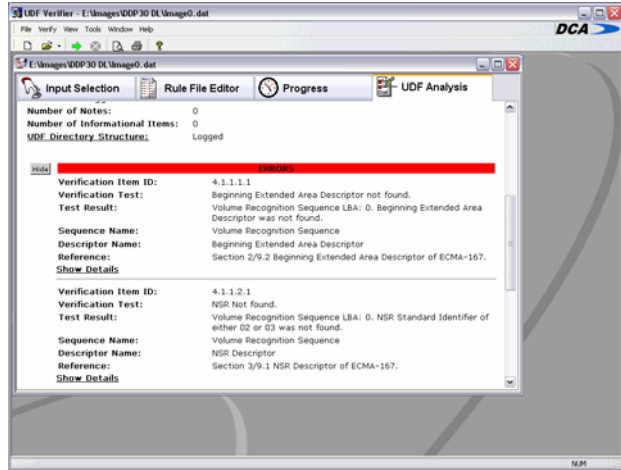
UDF Verifier - E:\Images\DDP30 DL\Image0.dat

File Verify View Tools Window Help

DCA

E:\Images\DDP30 DL\Image0.dat

Input Selection

Rule File Editor

Progress

UDF Analysis

Number of Notes: 0
Number of Informational Items: 0
UDF Directory Structure: Logged

Hide

ERRORS

| | |
|---|---|
| Verification Item ID: | 4.1.1.1.1 |
| Verification Test: | Beginning Extended Area Descriptor not found. |
| Test Result: | Volume Recognition Sequence LBA: 0. Beginning Extended Area Descriptor was not found. |
| Sequence Name: | Volume Recognition Sequence |
| Descriptor Name: | Beginning Extended Area Descriptor |
| Reference: | Section 2/9.2 Beginning Extended Area Descriptor of ECMA-167. |

Show Details

| | |
|---|---|
| Verification Item ID: | 4.1.1.2.1 |
| Verification Test: | NSR Not found. |
| Test Result: | Volume Recognition Sequence LBA: 0. NSR Standard Identifier of either 02 or 03 was not found. |
| Sequence Name: | Volume Recognition Sequence |
| Descriptor Name: | NSR Descriptor |
| Reference: | Section 3/9.1 NSR Descriptor of ECMA-167. |

Show Details

NUM